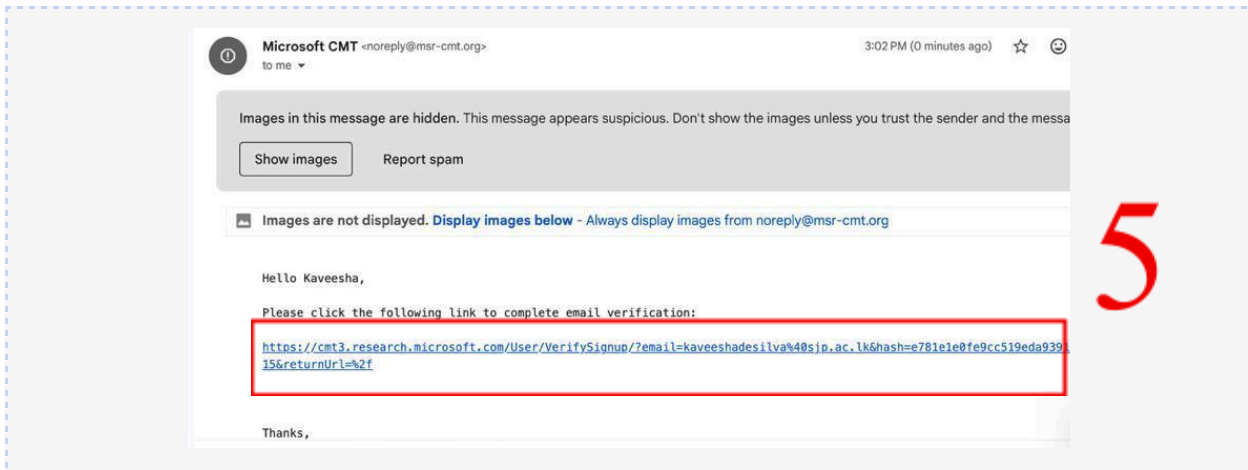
Microsoft CMT <noreply@msr-cmt.org>
to me

3:02 PM (0 minutes ago)

Images in this message are hidden. This message appears suspicious. Don't show the images unless you trust the sender and the messa

Show images

Report spam

Images are not displayed. Display images below - Always display images from noreply@msr-cmt.org

5

Hello Kaveesha,

Please click the following link to complete email verification:

https://cmt3.research.microsoft.com/User/VerifySignup/?email=kaveeshadesilva%40sjp.ac.lk&hash=e781e1e0fe9cc519eda9391 15&returnUrl=%2f

Thanks,